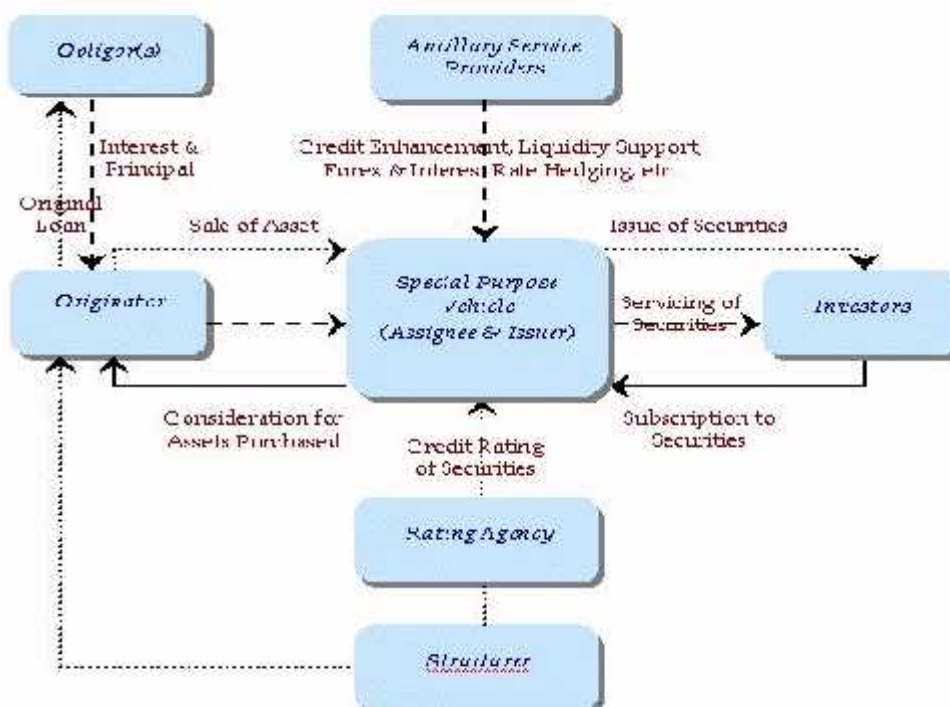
Obligor(s)

Ancillary Service Providers

Interest & Principal

Original Loan

Credit Enhancement, Liquidity Support, Forex & Interest Rate Hedging, etc

Sale of Asset

Issue of Securities

Originator

Special Purpose Vehicle (Assignee & Issuer)

Servicing of Securities

Investors

Consideration for Assets Purchased

Credit Rating of Securities

Subscription to Securities

Rating Agency

Structurer